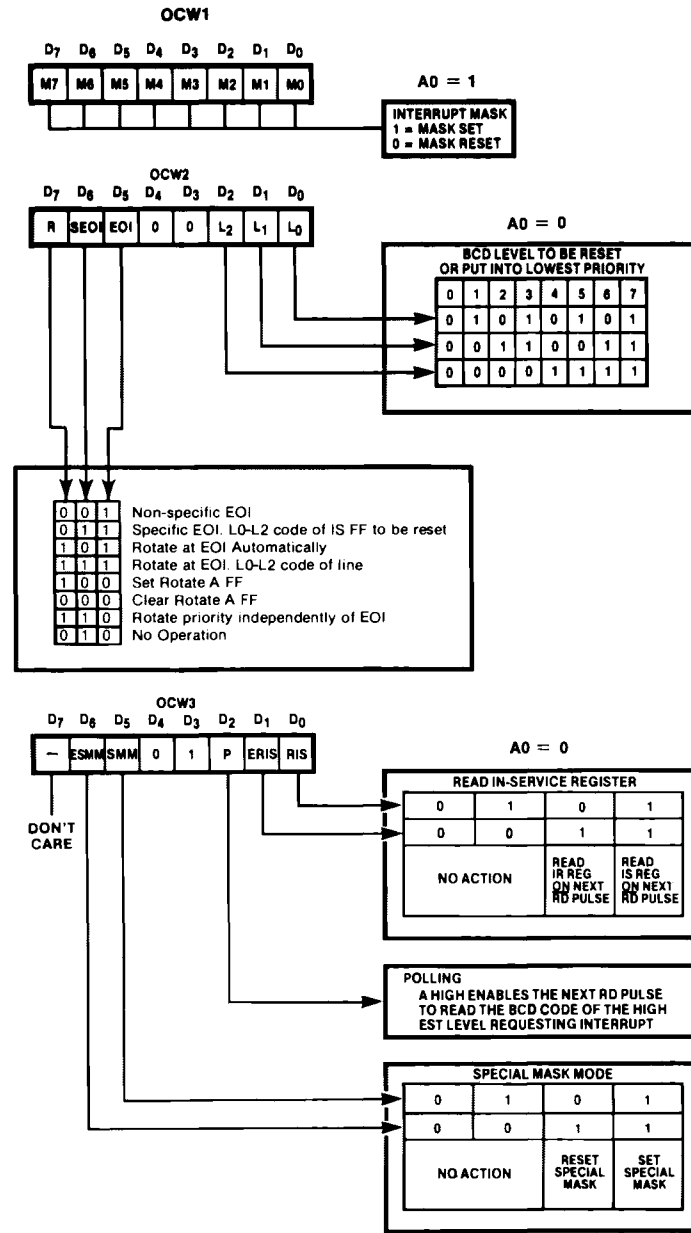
OCW1

$D_7$ $D_6$ $D_5$ $D_4$ $D_3$ $D_2$ $D_1$ $D_0$

| M7 | M6 | M5 | M4 | M3 | M2 | M1 | M0 |
|---|---|---|---|---|---|---|---|

A0 = 1

INTERRUPT MASK
1 = MASK SET
0 = MASK RESET

OCW2

$D_7$ $D_6$ $D_5$ $D_4$ $D_3$ $D_2$ $D_1$ $D_0$

| R | SEOI | EOI | 0 | 0 | $L_2$ | $L_1$ | $L_0$ |
|---|---|---|---|---|---|---|---|

A0 = 0

BCD LEVEL TO BE RESET OR PUT INTO LOWEST PRIORITY

| 0 | 1 | 2 | 3 | 4 | 5 | 6 | 7 |
|---|---|---|---|---|---|---|---|
| 0 | 1 | 0 | 1 | 0 | 1 | 0 | 1 |
| 0 | 0 | 1 | 1 | 0 | 0 | 1 | 1 |
| 0 | 0 | 0 | 0 | 1 | 1 | 1 | 1 |

| | | | |
|---|---|---|---|
| 0 | 0 | 1 | Non-specific EOI |
| 0 | 1 | 1 | Specific EOI. L0-L2 code of IS FF to be reset |
| 1 | 0 | 1 | Rotate at EOI Automatically |
| 1 | 1 | 1 | Rotate at EOI. L0-L2 code of line |
| 1 | 0 | 0 | Set Rotate A FF |
| 0 | 0 | 0 | Clear Rotate A FF |
| 1 | 1 | 0 | Rotate priority independently of EOI |
| 0 | 1 | 0 | No Operation |

OCW3

$D_7$ $D_6$ $D_5$ $D_4$ $D_3$ $D_2$ $D_1$ $D_0$

| — | ESMM | SMM | 0 | 1 | P | ERIS | RIS |
|---|---|---|---|---|---|---|---|

DON'T CARE

A0 = 0

READ IN-SERVICE REGISTER

| 0 | 1 | 0 | 1 |
|---|---|---|---|
| 0 | 0 | 1 | 1 |
| NO ACTION | | READ IR REG ON NEXT RD PULSE | READ IS REG ON NEXT RD PULSE |

POLLING
A HIGH ENABLES THE NEXT RD PULSE TO READ THE BCD CODE OF THE HIGHEST LEVEL REQUESTING INTERRUPT

SPECIAL MASK MODE

| 0 | 1 | 0 | 1 |
|---|---|---|---|
| 0 | 0 | 1 | 1 |
| NO ACTION | | RESET SPECIAL MASK | SET SPECIAL MASK |